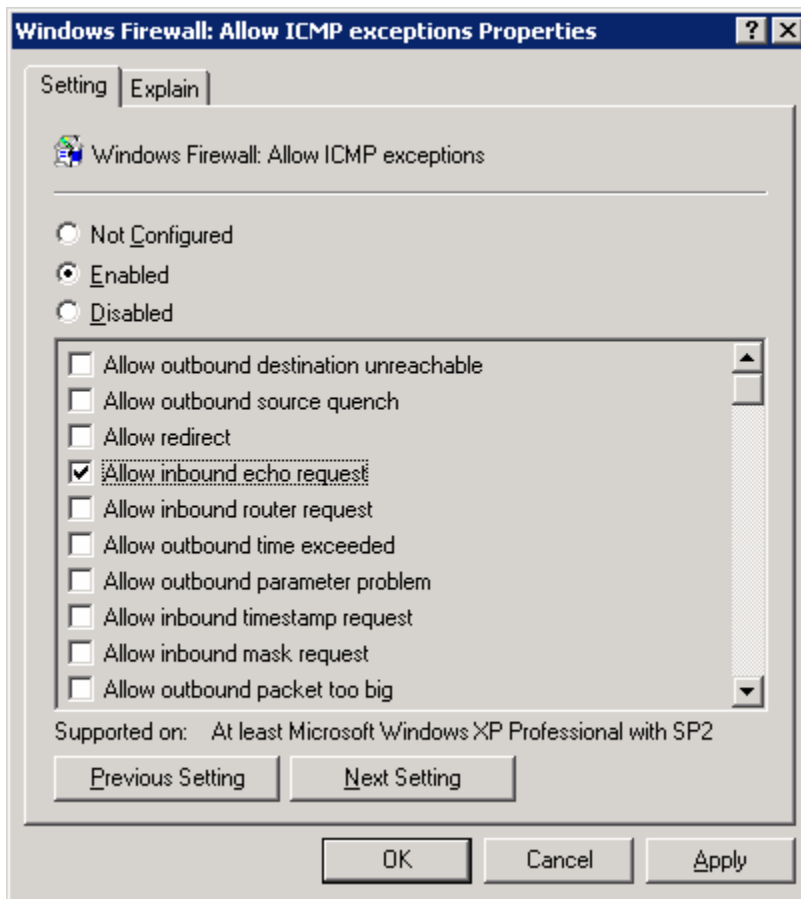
Windows Firewall: Allow ICMP exceptions Properties ? X

Setting Explain

Windows Firewall: Allow ICMP exceptions

Not Configured
Enabled
Disabled

Allow outbound destination unreachable
Allow outbound source quench
Allow redirect
Allow inbound echo request
Allow inbound router request
Allow outbound time exceeded
Allow outbound parameter problem
Allow inbound timestamp request
Allow inbound mask request
Allow outbound packet too big

Supported on: At least Microsoft Windows XP Professional with SP2

Previous Setting Next Setting

OK Cancel Apply